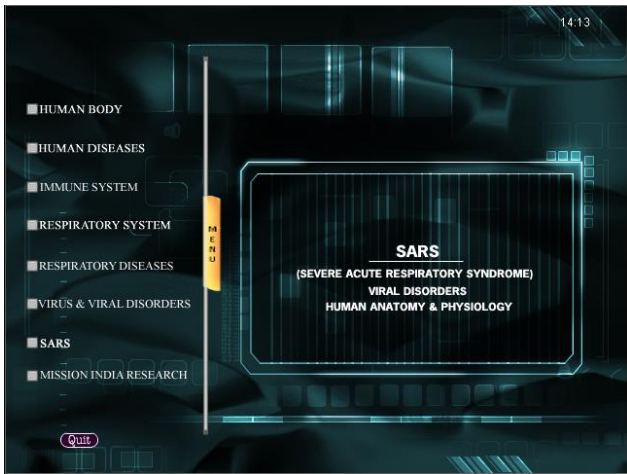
14:13

HUMAN BODY

HUMAN DISEASES

IMMUNE SYSTEM

RESPIRATORY SYSTEM

RESPIRATORY DISEASES

VIRUS & VIRAL DISORDERS

SARS

MISSION INDIA RESEARCH

Quit

MENU

SARS
(SEVERE ACUTE RESPIRATORY SYNDROME)
VIRAL DISORDERS
HUMAN ANATOMY & PHYSIOLOGY